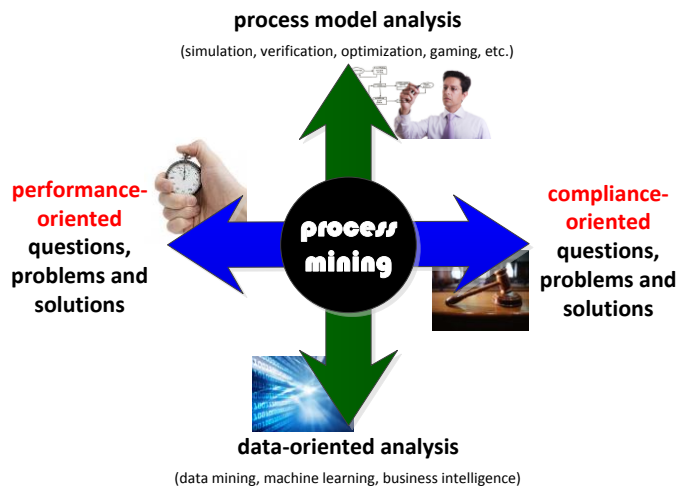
process model analysis

(simulation, verification, optimization, gaming, etc.)

performance-oriented questions, problems and solutions

process mining

compliance-oriented questions, problems and solutions

data-oriented analysis

(data mining, machine learning, business intelligence)